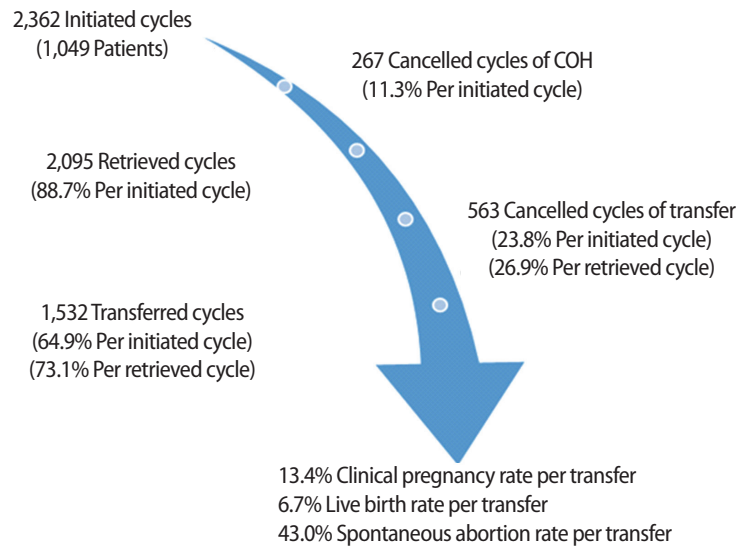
2,362 Initiated cycles
(1,049 Patients)

267 Cancelled cycles of COH
(11.3% Per initiated cycle)

2,095 Retrieved cycles
(88.7% Per initiated cycle)

563 Cancelled cycles of transfer
(23.8% Per initiated cycle)
(26.9% Per retrieved cycle)

1,532 Transferred cycles
(64.9% Per initiated cycle)
(73.1% Per retrieved cycle)

13.4% Clinical pregnancy rate per transfer
6.7% Live birth rate per transfer
43.0% Spontaneous abortion rate per transfer